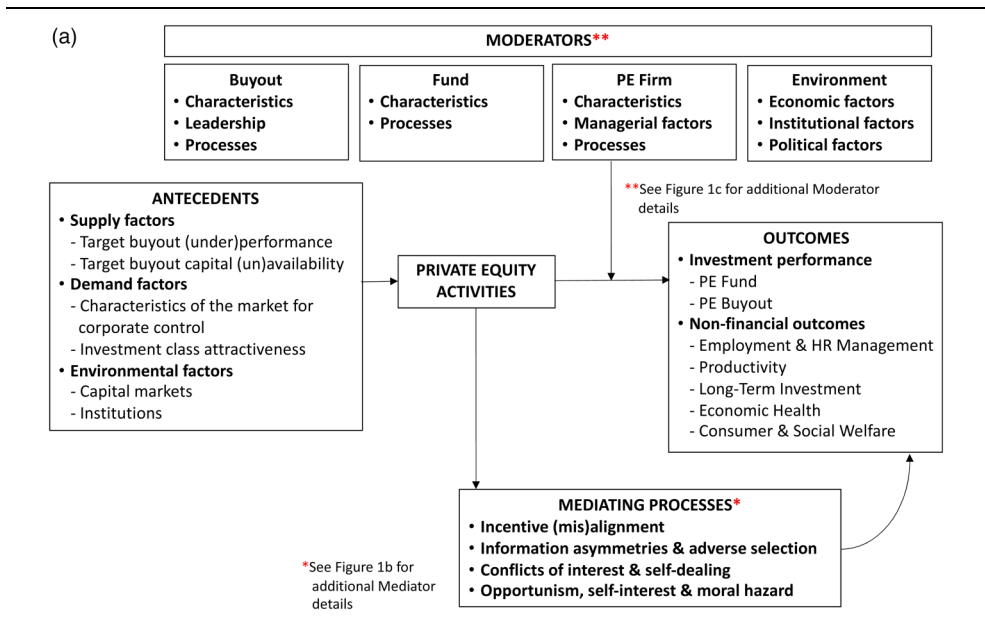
(a)

MODERATORS**

Buyout
• Characteristics
• Leadership
• Processes

Fund
• Characteristics
• Processes

PE Firm
• Characteristics
• Managerial factors
• Processes

Environment
• Economic factors
• Institutional factors
• Political factors

**See Figure 1c for additional Moderator details

ANTECEDENTS
• Supply factors
- Target buyout (under)performance
- Target buyout capital (un)availability
• Demand factors
- Characteristics of the market for corporate control
- Investment class attractiveness
• Environmental factors
- Capital markets
- Institutions

PRIVATE EQUITY ACTIVITIES

OUTCOMES
• Investment performance
- PE Fund
- PE Buyout
• Non-financial outcomes
- Employment & HR Management
- Productivity
- Long-Term Investment
- Economic Health
- Consumer & Social Welfare

MEDIATING PROCESSES*
• Incentive (mis)alignment
• Information asymmetries & adverse selection
• Conflicts of interest & self-dealing
• Opportunism, self-interest & moral hazard

*See Figure 1b for additional Mediator details